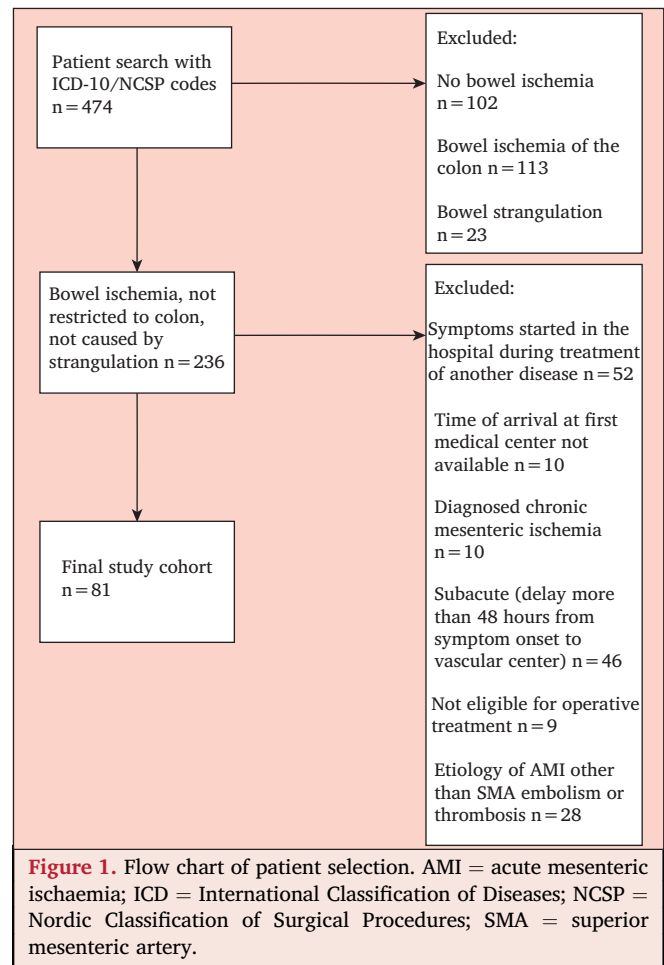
Patient search with ICD-10/NCSP codes n = 474

Excluded:

No bowel ischemia n = 102

Bowel ischemia of the colon n = 113

Bowel strangulation n = 23

Bowel ischemia, not restricted to colon, not caused by strangulation n = 236

Excluded:

Symptoms started in the hospital during treatment of another disease n = 52

Time of arrival at first medical center not available n = 10

Diagnosed chronic mesenteric ischemia n = 10

Subacute (delay more than 48 hours from symptom onset to vascular center) n = 46

Not eligible for operative treatment n = 9

Etiology of AMI other than SMA embolism or thrombosis n = 28

Final study cohort n = 81

Figure 1. Flow chart of patient selection. AMI = acute mesenteric ischaemia; ICD = International Classification of Diseases; NCSP = Nordic Classification of Surgical Procedures; SMA = superior mesenteric artery.